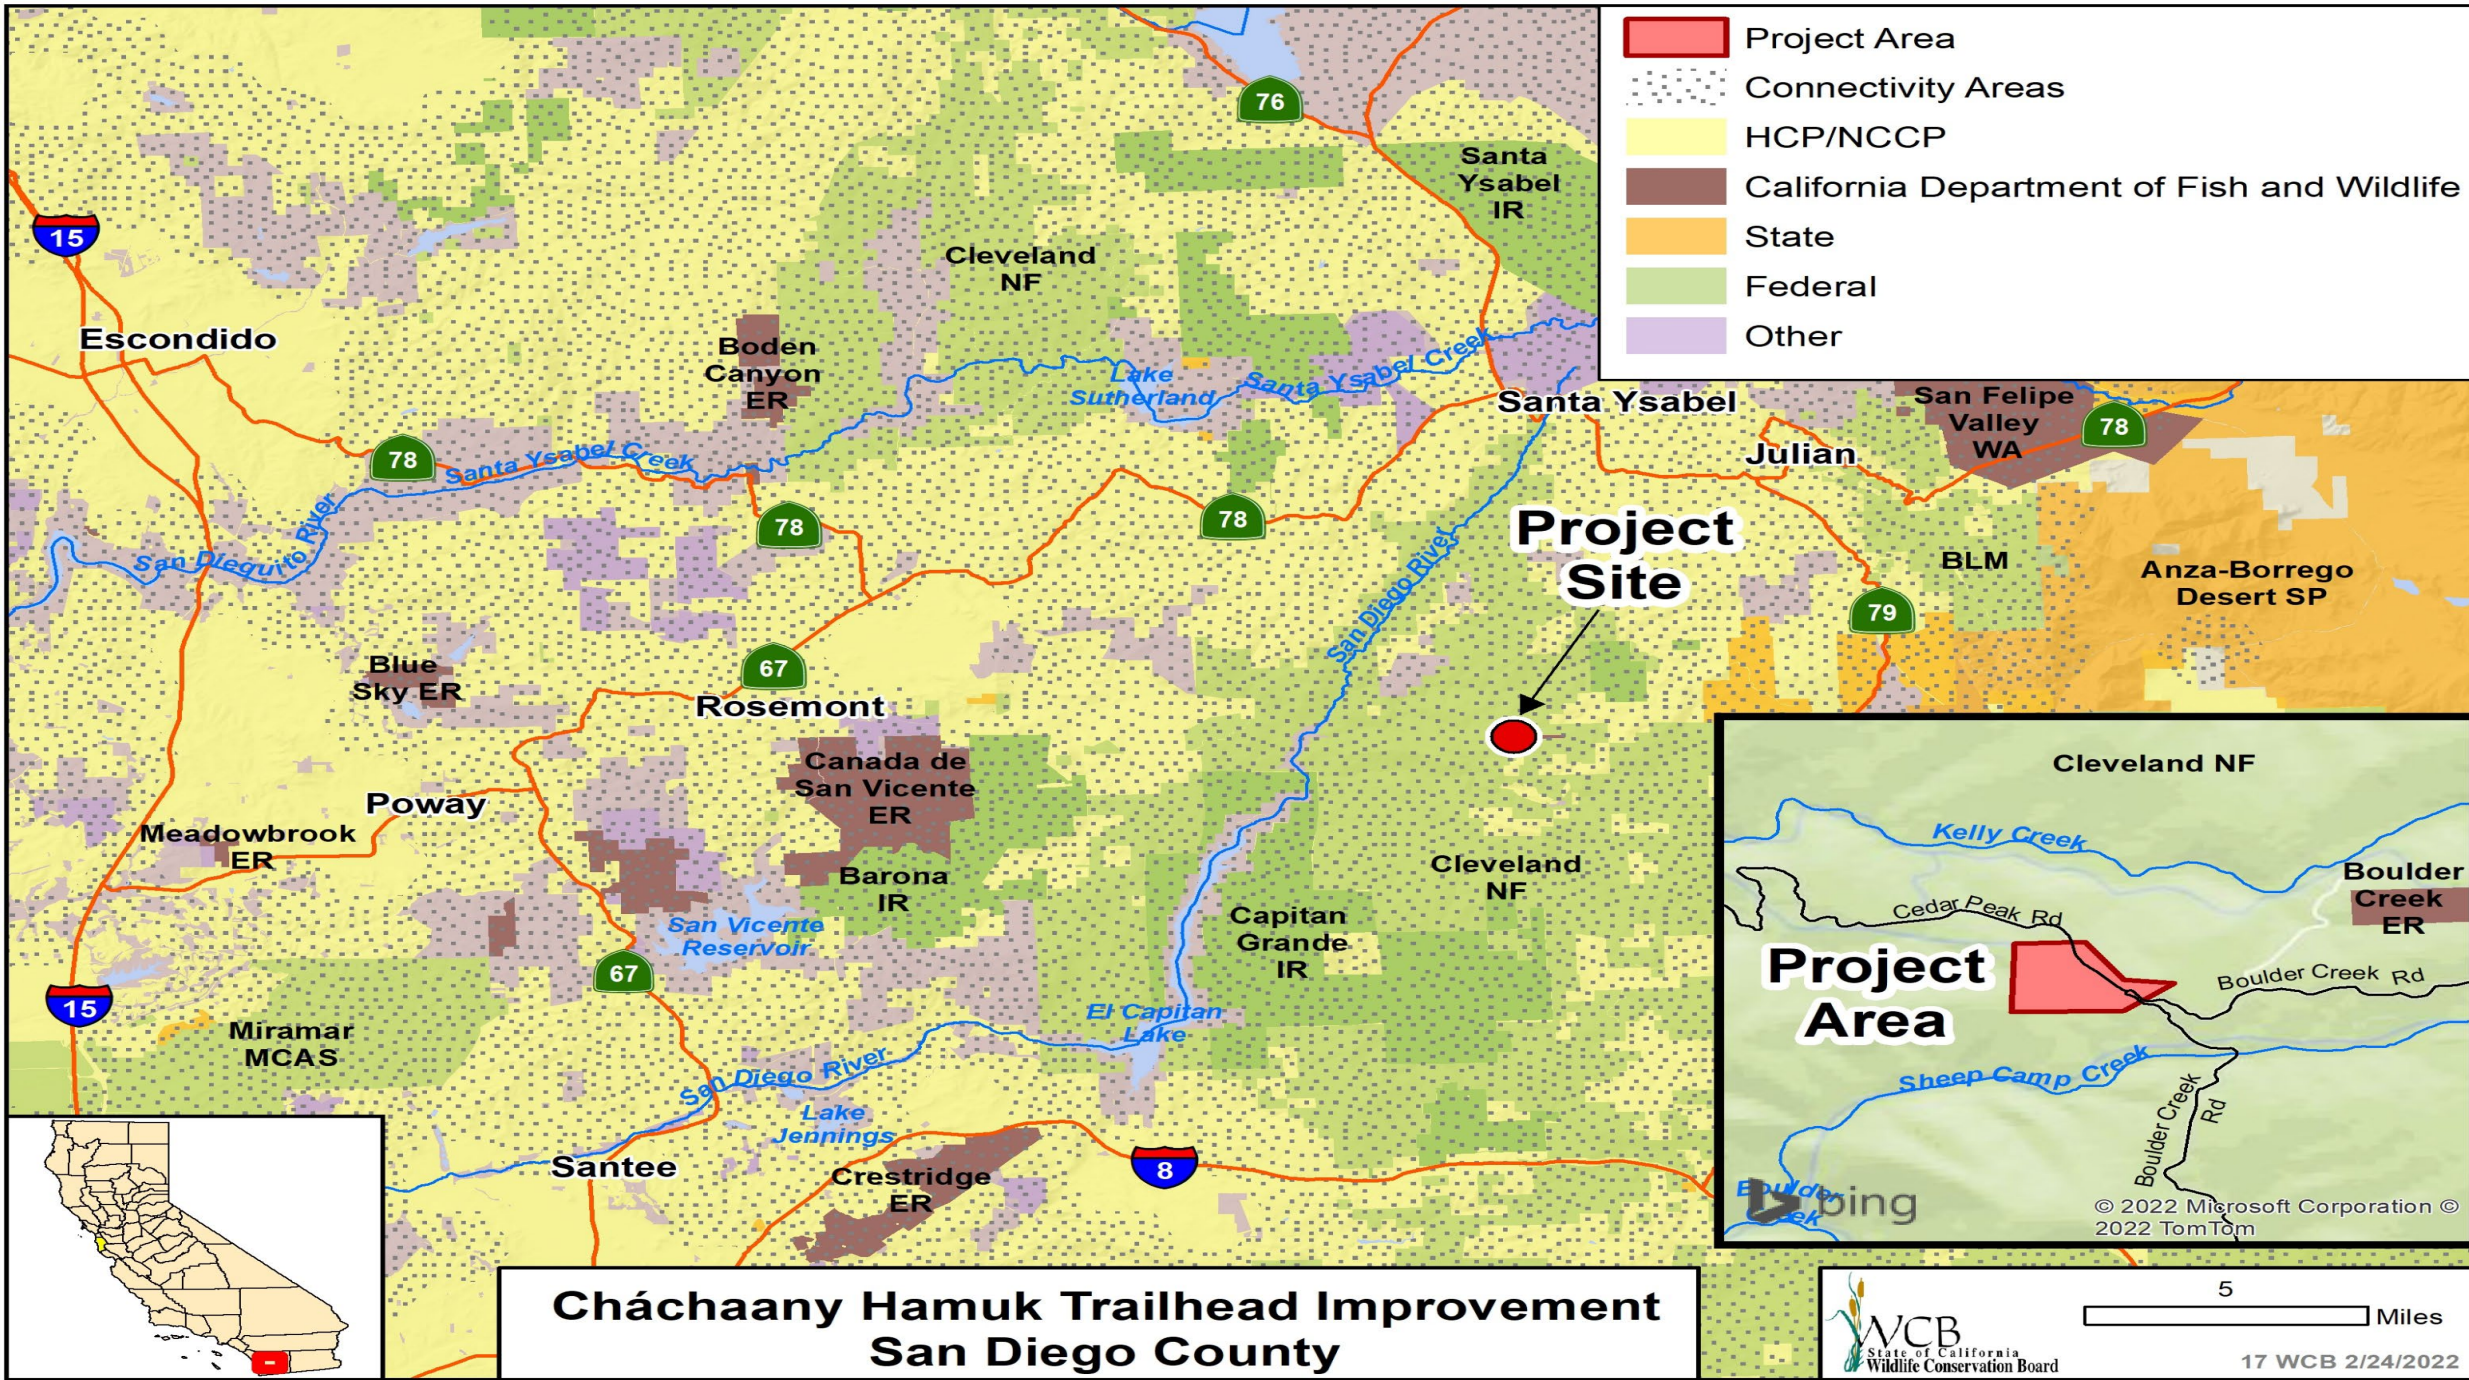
Project Area
Connectivity Areas
HCP/NCCP
California Department of Fish and Wildlife
State
Federal
Other

76
Santa Ysabel IR
15
Cleveland NF
Escondido
Boden Canyon ER
Lake Sutherland
Santa Ysabel Creek
Santa Ysabel
San Felipe Valley WA
78
Julian
78
Santa Ysabel Creek
78
78
San Dieguito River
Project Site
San Diego River
BLM
Anza-Borrego Desert SP
79
Blue Sky ER
67
Rosemont
Canada de San Vicente ER
Poway
Meadowbrook ER
Barona IR
Cleveland NF
Capitan Grande IR
San Vicente Reservoir
67
15
Miramar MCAS
El Capitan Lake
San Diego River
Lake Jennings
Santee
Crestridge ER
8

Cleveland NF
Kelly Creek
Boulder Creek ER
Cedar Peak Rd
Project Area
Boulder Creek Rd
Sheep Camp Creek
Boulder Creek Rd
Boulder Creek
bing
© 2022 Microsoft Corporation © 2022 TomTom

Cháchaany Hamuk Trailhead Improvement
San Diego County

WCB State of California Wildlife Conservation Board
5
Miles
17 WCB 2/24/2022